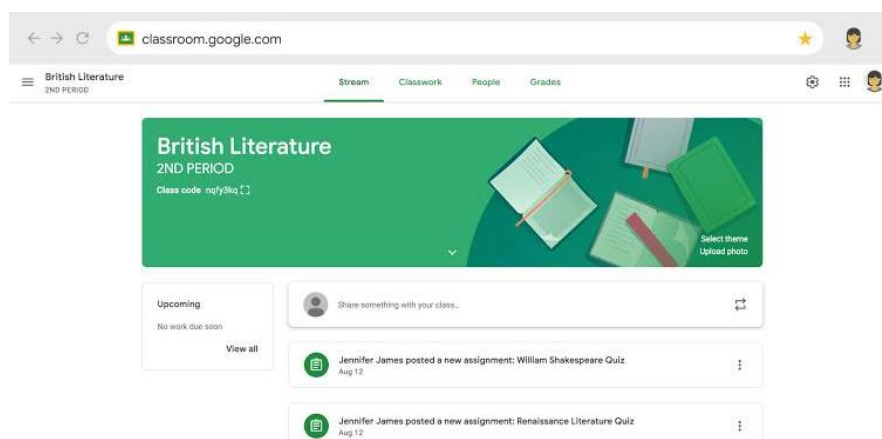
classroom.google.com

British Literature
2ND PERIOD

Stream Classwork People Grades

British Literature
2ND PERIOD
Class code nqfy3kq

Select theme
Upload photo

Upcoming
No work due soon
View all

Share something with your class...

Jennifer James posted a new assignment: William Shakespeare Quiz
Aug 12

Jennifer James posted a new assignment: Renaissance Literature Quiz
Aug 12